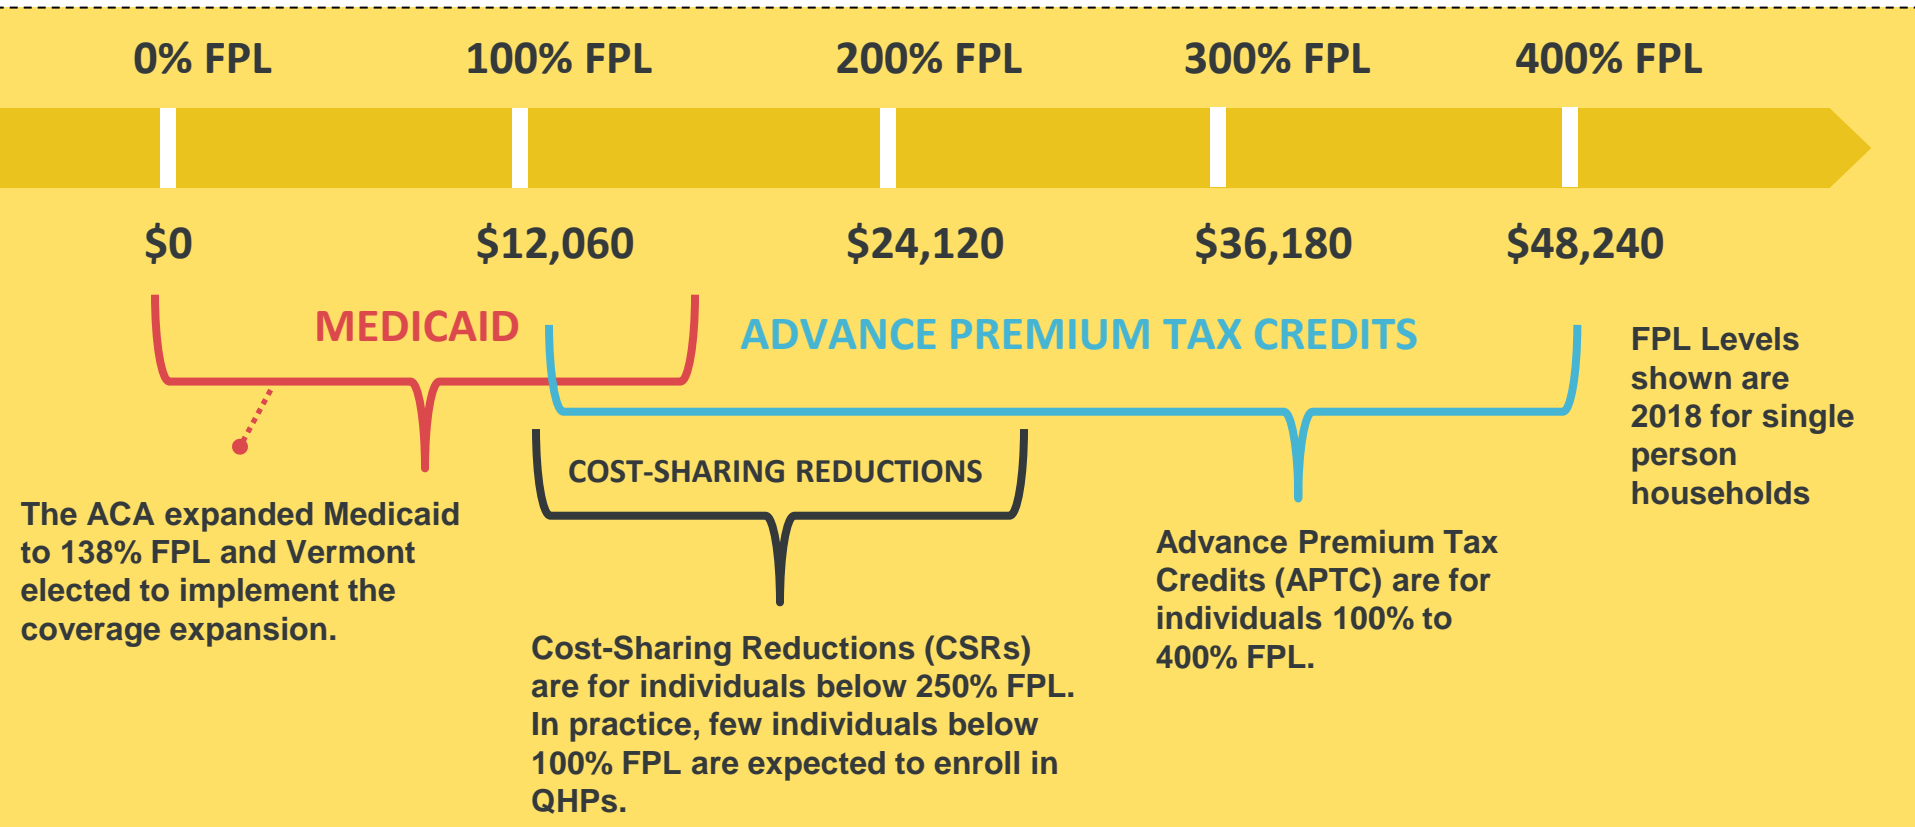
0% FPL 100% FPL 200% FPL 300% FPL 400% FPL

$0 $12,060 $24,120 $36,180 $48,240

MEDICAID

ADVANCE PREMIUM TAX CREDITS

FPL Levels shown are 2018 for single person households

COST-SHARING REDUCTIONS

The ACA expanded Medicaid to 138% FPL and Vermont elected to implement the coverage expansion.

Advance Premium Tax Credits (APTC) are for individuals 100% to 400% FPL.

Cost-Sharing Reductions (CSRs) are for individuals below 250% FPL. In practice, few individuals below 100% FPL are expected to enroll in QHPs.